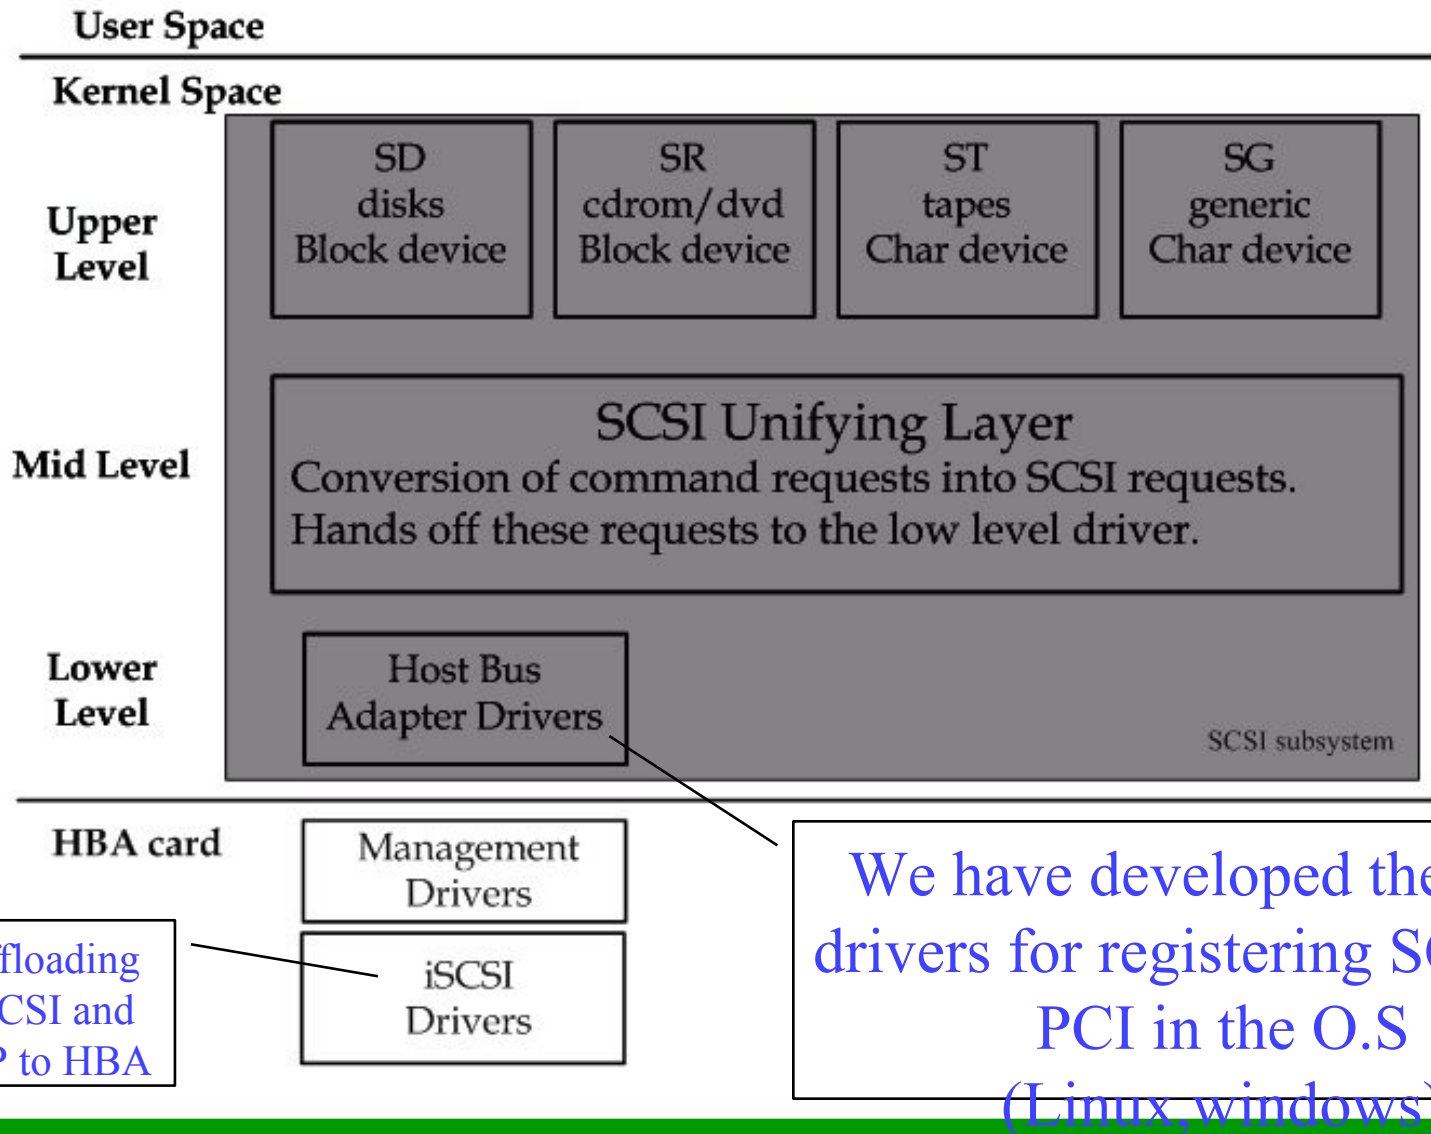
User Space

Kernel Space

Upper Level

SD
disks
Block device

SR
cdrom/dvd
Block device

ST
tapes
Char device

SG
generic
Char device

Mid Level

SCSI Unifying Layer
Conversion of command requests into SCSI requests.
Hands off these requests to the low level driver.

Lower Level

Host Bus
Adapter Drivers

SCSI subsystem

HBA card

Management
Drivers

iSCSI
Drivers

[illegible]floading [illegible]CSI and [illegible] to HBA

We have developed the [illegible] drivers for registering S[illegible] PCI in the O.S (Linux,windows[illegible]